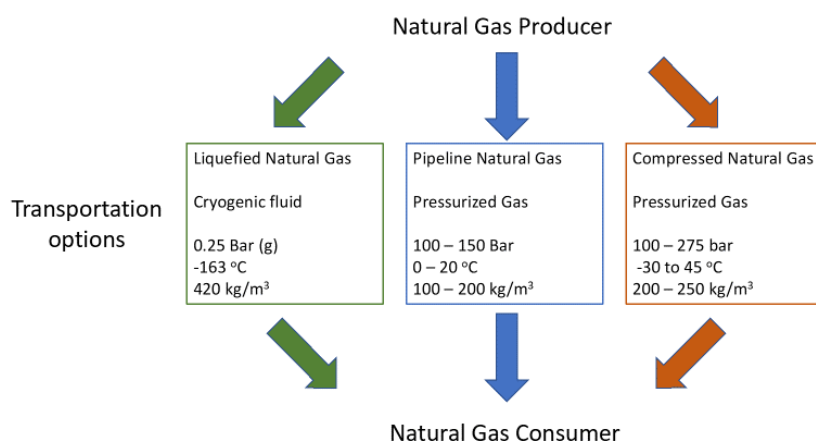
Natural Gas Producer

Transportation options

Liquefied Natural Gas

Cryogenic fluid

0.25 Bar (g)
-163 $^{o}$C
420 kg/m$^3$

Pipeline Natural Gas

Pressurized Gas

100 – 150 Bar
0 – 20 $^{o}$C
100 – 200 kg/m$^3$

Compressed Natural Gas

Pressurized Gas

100 – 275 bar
-30 to 45 $^{o}$C
200 – 250 kg/m$^3$

Natural Gas Consumer